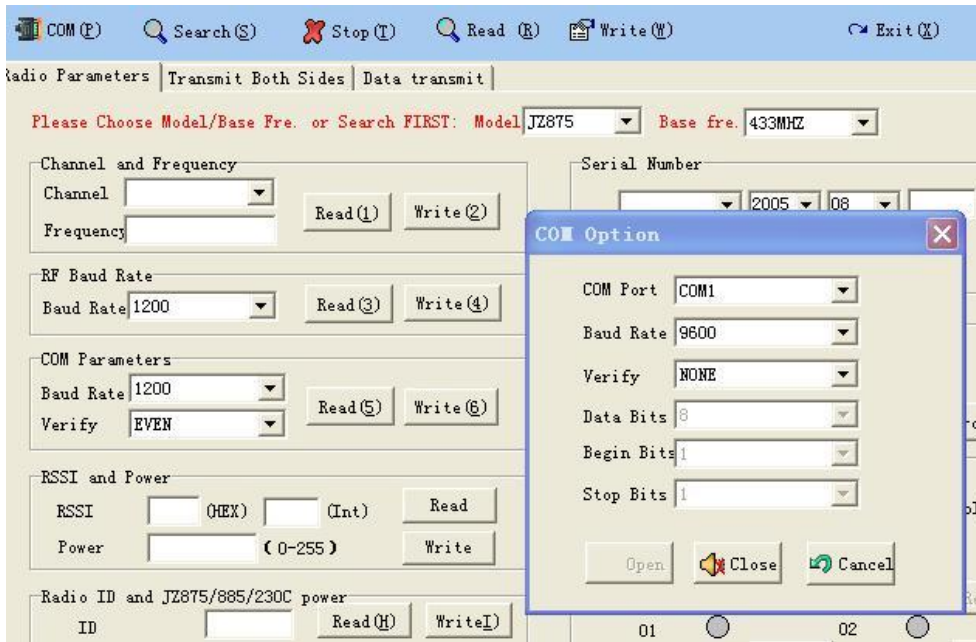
COM(P) Search(S) Stop(T) Read (R) Write(W) Exit(X)

adio Parameters | Transmit Both Sides | Data transmit

Please Choose Model/Base Fre. or Search FIRST: Model JZ875 Base fre. 433MHZ

Channel and Frequency
Channel
Frequency
Read(1) Write(2)

Serial Number
2005 08

RF Baud Rate
Baud Rate 1200
Read(3) Write(4)

COM Parameters
Baud Rate 1200
Verify EVEN
Read(5) Write(6)

RSSI and Power
RSSI (HEX) (Int) Read
Power (0-255) Write

Radio ID and JZ875/885/230C power
ID Read(H) WriteI)

COM Option
COM Port COM1
Baud Rate 9600
Verify NONE
Data Bits 8
Begin Bits 1
Stop Bits 1
Open Close Cancel

01 02